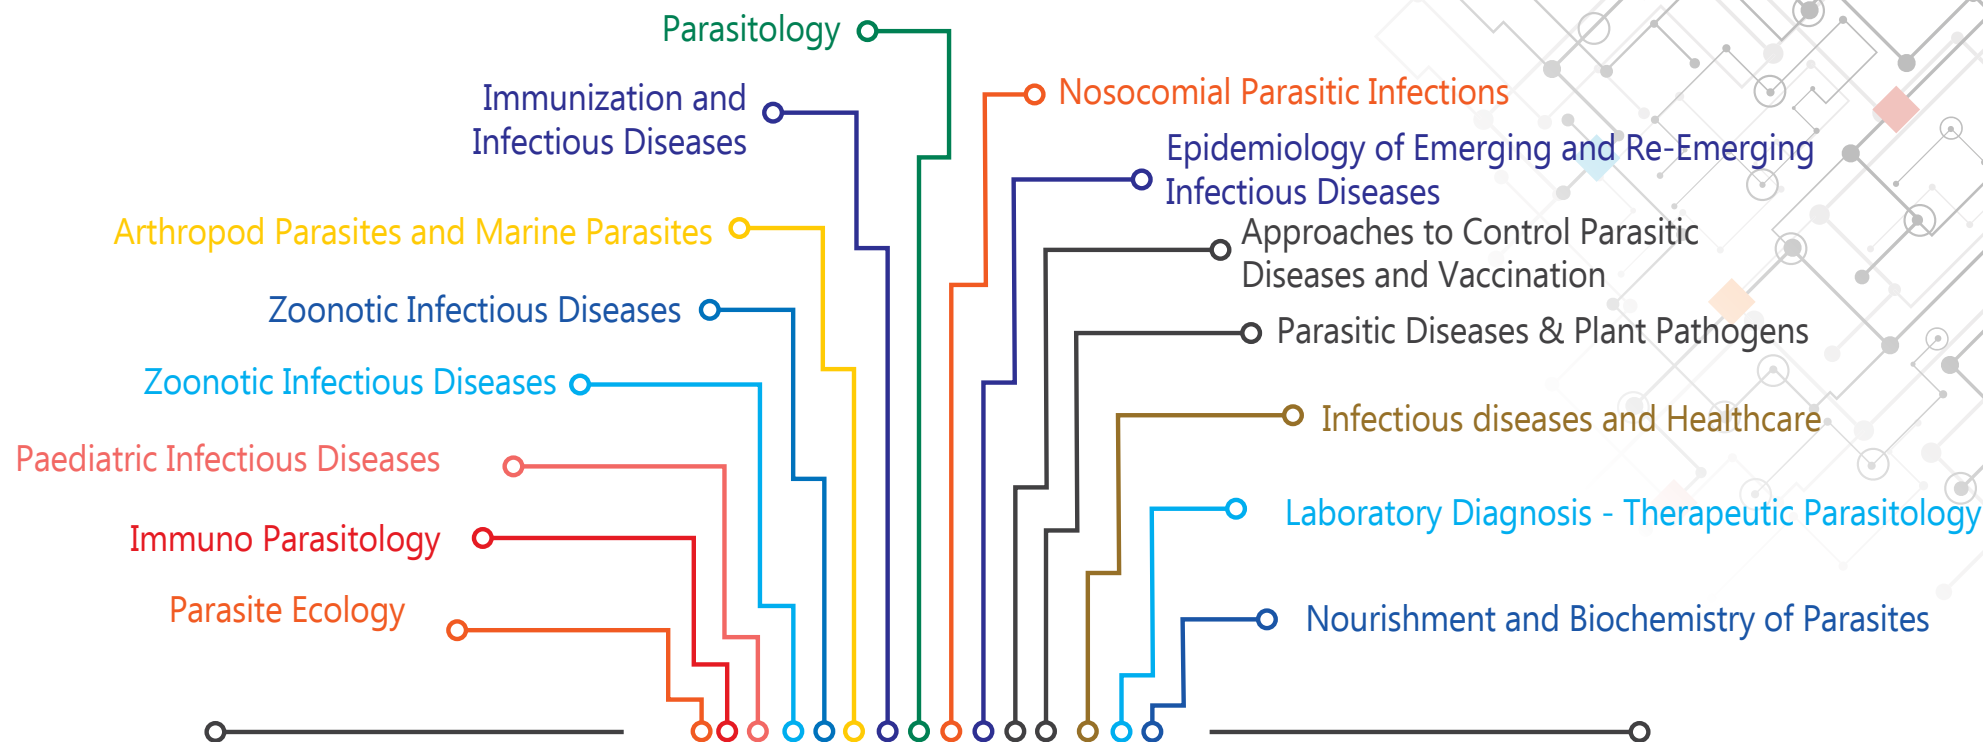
Parasitology

Immunization and Infectious Diseases

Arthropod Parasites and Marine Parasites

Zoonotic Infectious Diseases

Zoonotic Infectious Diseases

Paediatric Infectious Diseases

Immuno Parasitology

Parasite Ecology

Nosocomial Parasitic Infections

Epidemiology of Emerging and Re-Emerging Infectious Diseases

Approaches to Control Parasitic Diseases and Vaccination

Parasitic Diseases & Plant Pathogens

Infectious diseases and Healthcare

Laboratory Diagnosis - Therapeutic Parasitology

Nourishment and Biochemistry of Parasites